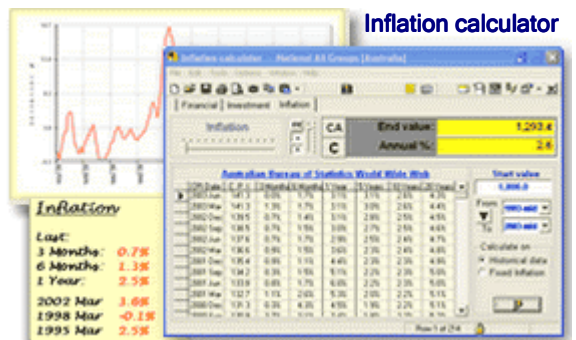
Inflation calculator

Inflation calculator - National All Groups [Australia]

File Edit Tools Options Window Help

Financial Investment Inflation

Inflation

CA

C

End value: 1,293.4

Annual %: 2.6

Australian Bureau of Statistics World Wide Web

Start value

1,000.0

From

To

Calculate on

Historical data

Fixed Inflation

| CPI Date | C. P. I. | 3 Months | 6 Months | 1 Year | 3 Years | 5 Years | 10 Years |
|---|---|---|---|---|---|---|---|
| 2002 Jun | 141.3 | 0.7% | 1.3% | 2.5% | 3.1% | 2.6% | 2.3% |
| 2002 Mar | 141.3 | 1.3% | 1.7% | 3.1% | 3.0% | 2.6% | 4.3% |
| 2001 Dec | 139.5 | 0.6% | 1.7% | 3.1% | 3.1% | 2.5% | 4.6% |
| 2001 Sep | 138.5 | 0.7% | 1.5% | 3.0% | 2.7% | 2.5% | 4.4% |
| 2001 Jun | 137.6 | 0.7% | 1.5% | 2.9% | 2.9% | 2.5% | 4.7% |
| 2001 Mar | 136.5 | 0.8% | 1.5% | 3.0% | 2.5% | 2.4% | 4.5% |
| 2000 Dec | 135.4 | 0.9% | 1.5% | 4.6% | 2.3% | 2.3% | 4.4% |
| 2000 Sep | 134.2 | 0.3% | 1.5% | 5.1% | 2.2% | 2.3% | 5.0% |
| 2000 Jun | 133.9 | 0.6% | 1.7% | 6.0% | 2.2% | 2.3% | 5.0% |
| 2000 Mar | 132.7 | 1.1% | 2.0% | 5.3% | 2.0% | 2.3% | 5.1% |
| 1999 Dec | 130.6 | 1.3% | 2.0% | 4.4% | 2.3% | 2.3% | 5.1% |
| 1999 Sep | 129.4 | 1.1% | 1.5% | 3.6% | 2.4% | 2.3% | 5.1% |

Row 1 of 214

Inflation

Last:
3 Months: 0.7%
6 Months: 1.3%
1 Year: 2.5%

2002 Mar 3.6%
1998 Mar -0.1%
1995 Mar 2.5%